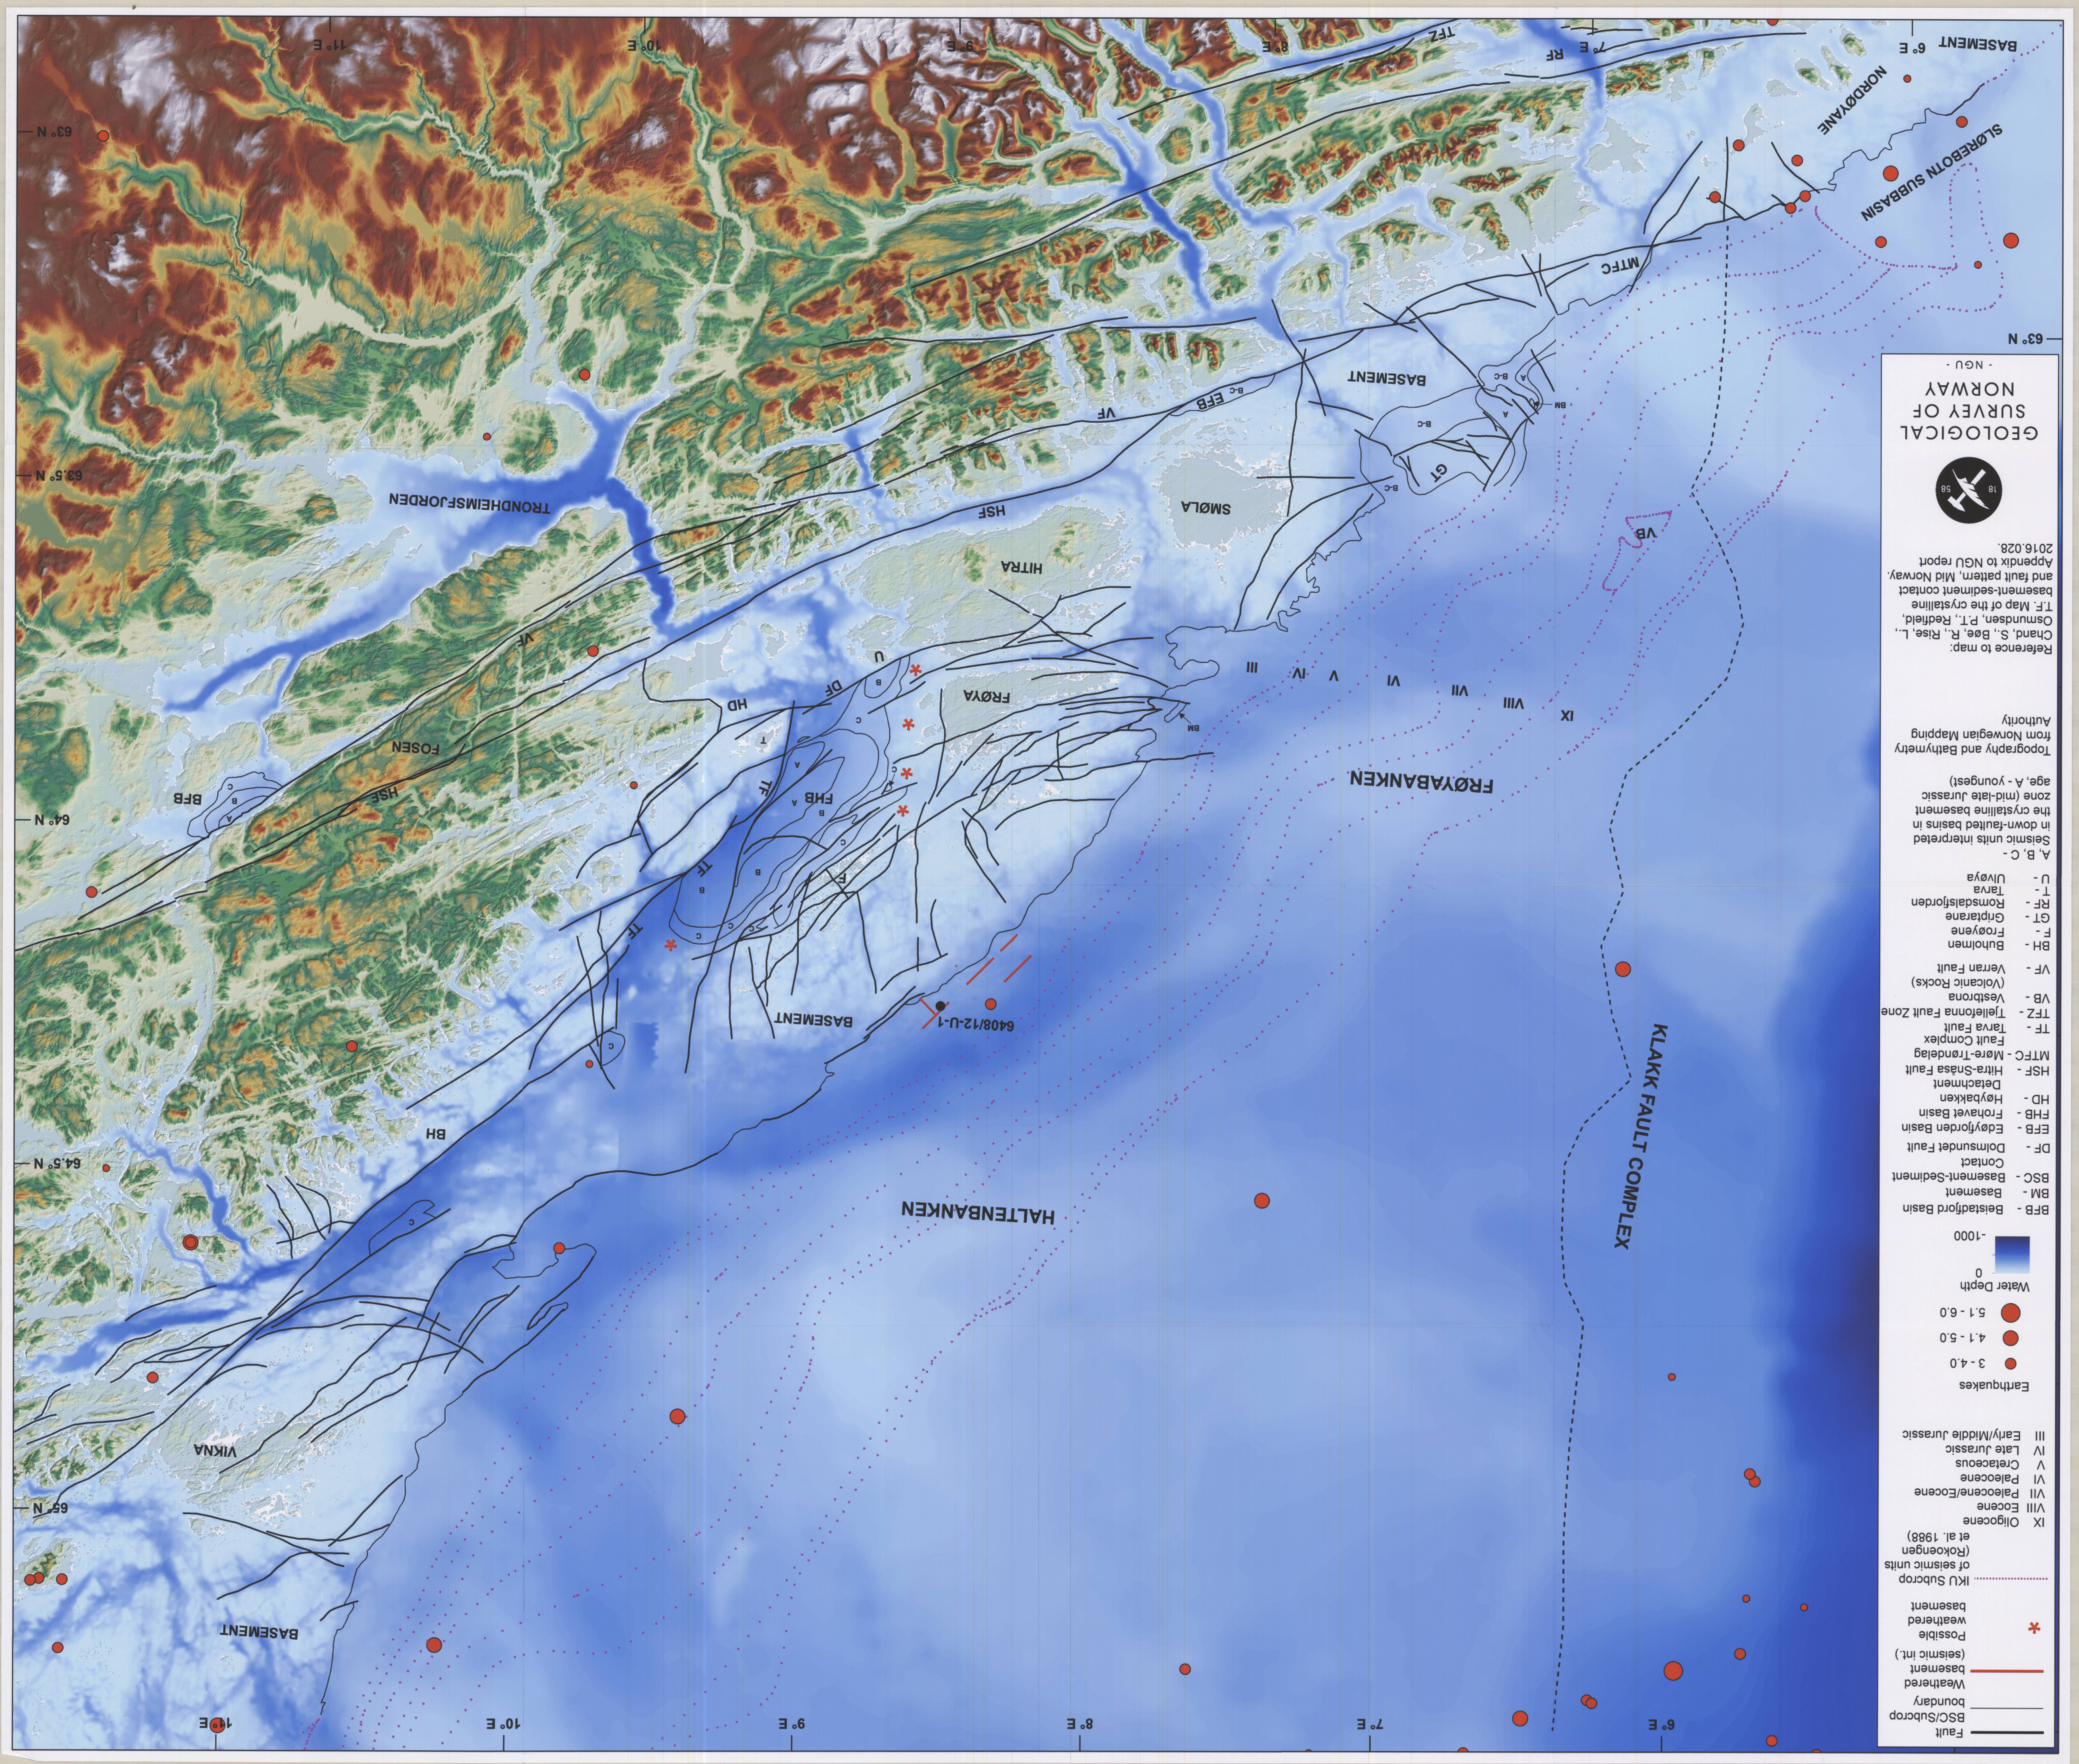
GEOLOGICAL SURVEY OF NORWAY
- NGU -

Reference to map:
Chand, S., Bøe, R., Rise, L., Osmundsen, P.T., Redfield, T.F., Map of the crystalline basement-sediment contact and fault pattern, Mid Norway. Appendix to NGU report 2016.028.

Topography and Bathymetry from Norwegian Mapping Authority

A, B, C - Seismic units interpreted in down-faulted basins in the crystalline basement zone (mid-late Jurassic age, A - youngest)

BFB - Beistadfjord Basin
BM - Basement
BSC - Basement-Sediment Contact
DF - Dolmsundet Fault
EFB - Edøyfjorden Basin
FHB - Frohavet Basin
HD - Høybakken Detachment
HSF - Hitra-Snåsa Fault
MTFC - Møre-Trøndelag Fault Complex
TF - Tarva Fault
TFZ - Tjeldøinna Fault Zone
VB - Vestbrona (Volcanic Rocks)
VF - Verran Fault
BH - Buholmen
F - Frøyene
GT - Grisetarne
RF - Romsdalsfjorden
T - Tarva
U - Ulvøya

Fault
BSC/Subcrop boundary
Weathered basement (seismic int.)
Possible weathered basement
IKU Subcrop of seismic units (Rokoengen et al. 1988)

IX Oligocene
VIII Eocene
VII Paleocene/Eocene
VI Paleocene
V Cretaceous
IV Late Jurassic
III Early/Middle Jurassic

Earthquakes
3 - 4.0
4.1 - 5.0
5.1 - 6.0

Water Depth
0
-1000

KLAKK FAULT COMPLEX
HALTENBANKEN
FRØYABANKEN
TRONDHEIMSFJORDEN
FOSEN
HITRA
SMØLA
FRØYA
VIKNA
NORDØYANE
SLØREBOTN SUBBASIN
BASEMENT
BASEMENT
BASEMENT
BASEMENT
6408/12-U-1
MTFC
VF
HSF
EFB
TFZ
RF
BFB
HSF
VF
DF
HD
FHB
TF
TF
TF
BH
GT
VB
U
T
F
BM
BM
B-C
B-C
B-C
III
IV
V
VI
VII
VIII
IX

63° N
63.5° N
64° N
64.5° N
65° N
63° N
6° E
7° E
8° E
9° E
10° E
11° E
6° E
7° E
8° E
9° E
10° E
11° E